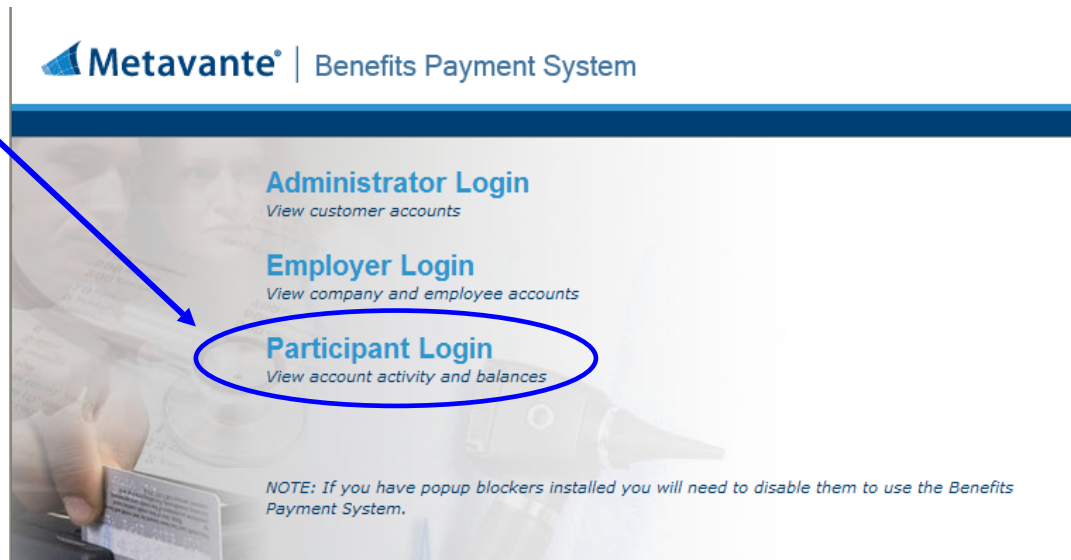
Metavante® | Benefits Payment System

Administrator Login
View customer accounts

Employer Login
View company and employee accounts

Participant Login
View account activity and balances

NOTE: If you have popup blockers installed you will need to disable them to use the Benefits Payment System.